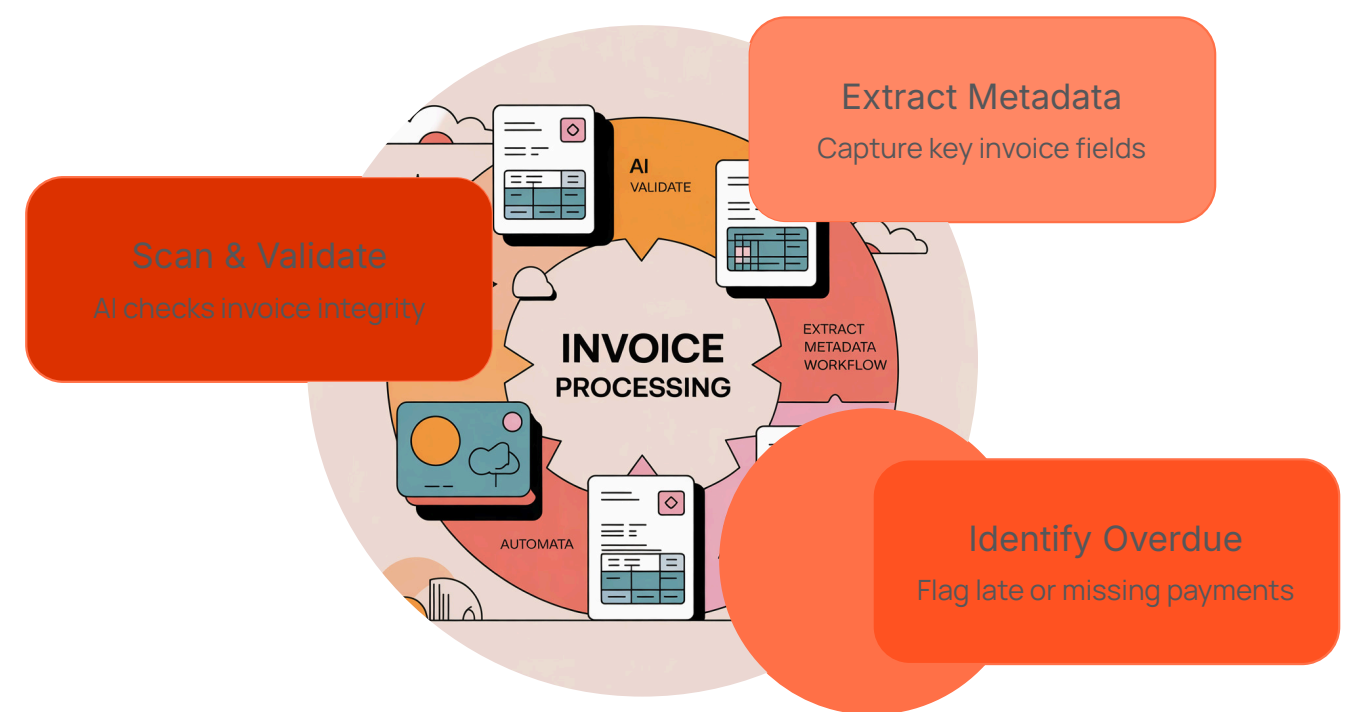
Extract Metadata
Capture key invoice fields

AI
VALIDATE

Scan & Validate
AI checks invoice integrity

INVOICE
PROCESSING

EXTRACT
METADATA
WORKFLOW

AUTOMATA

Identify Overdue
Flag late or missing payments